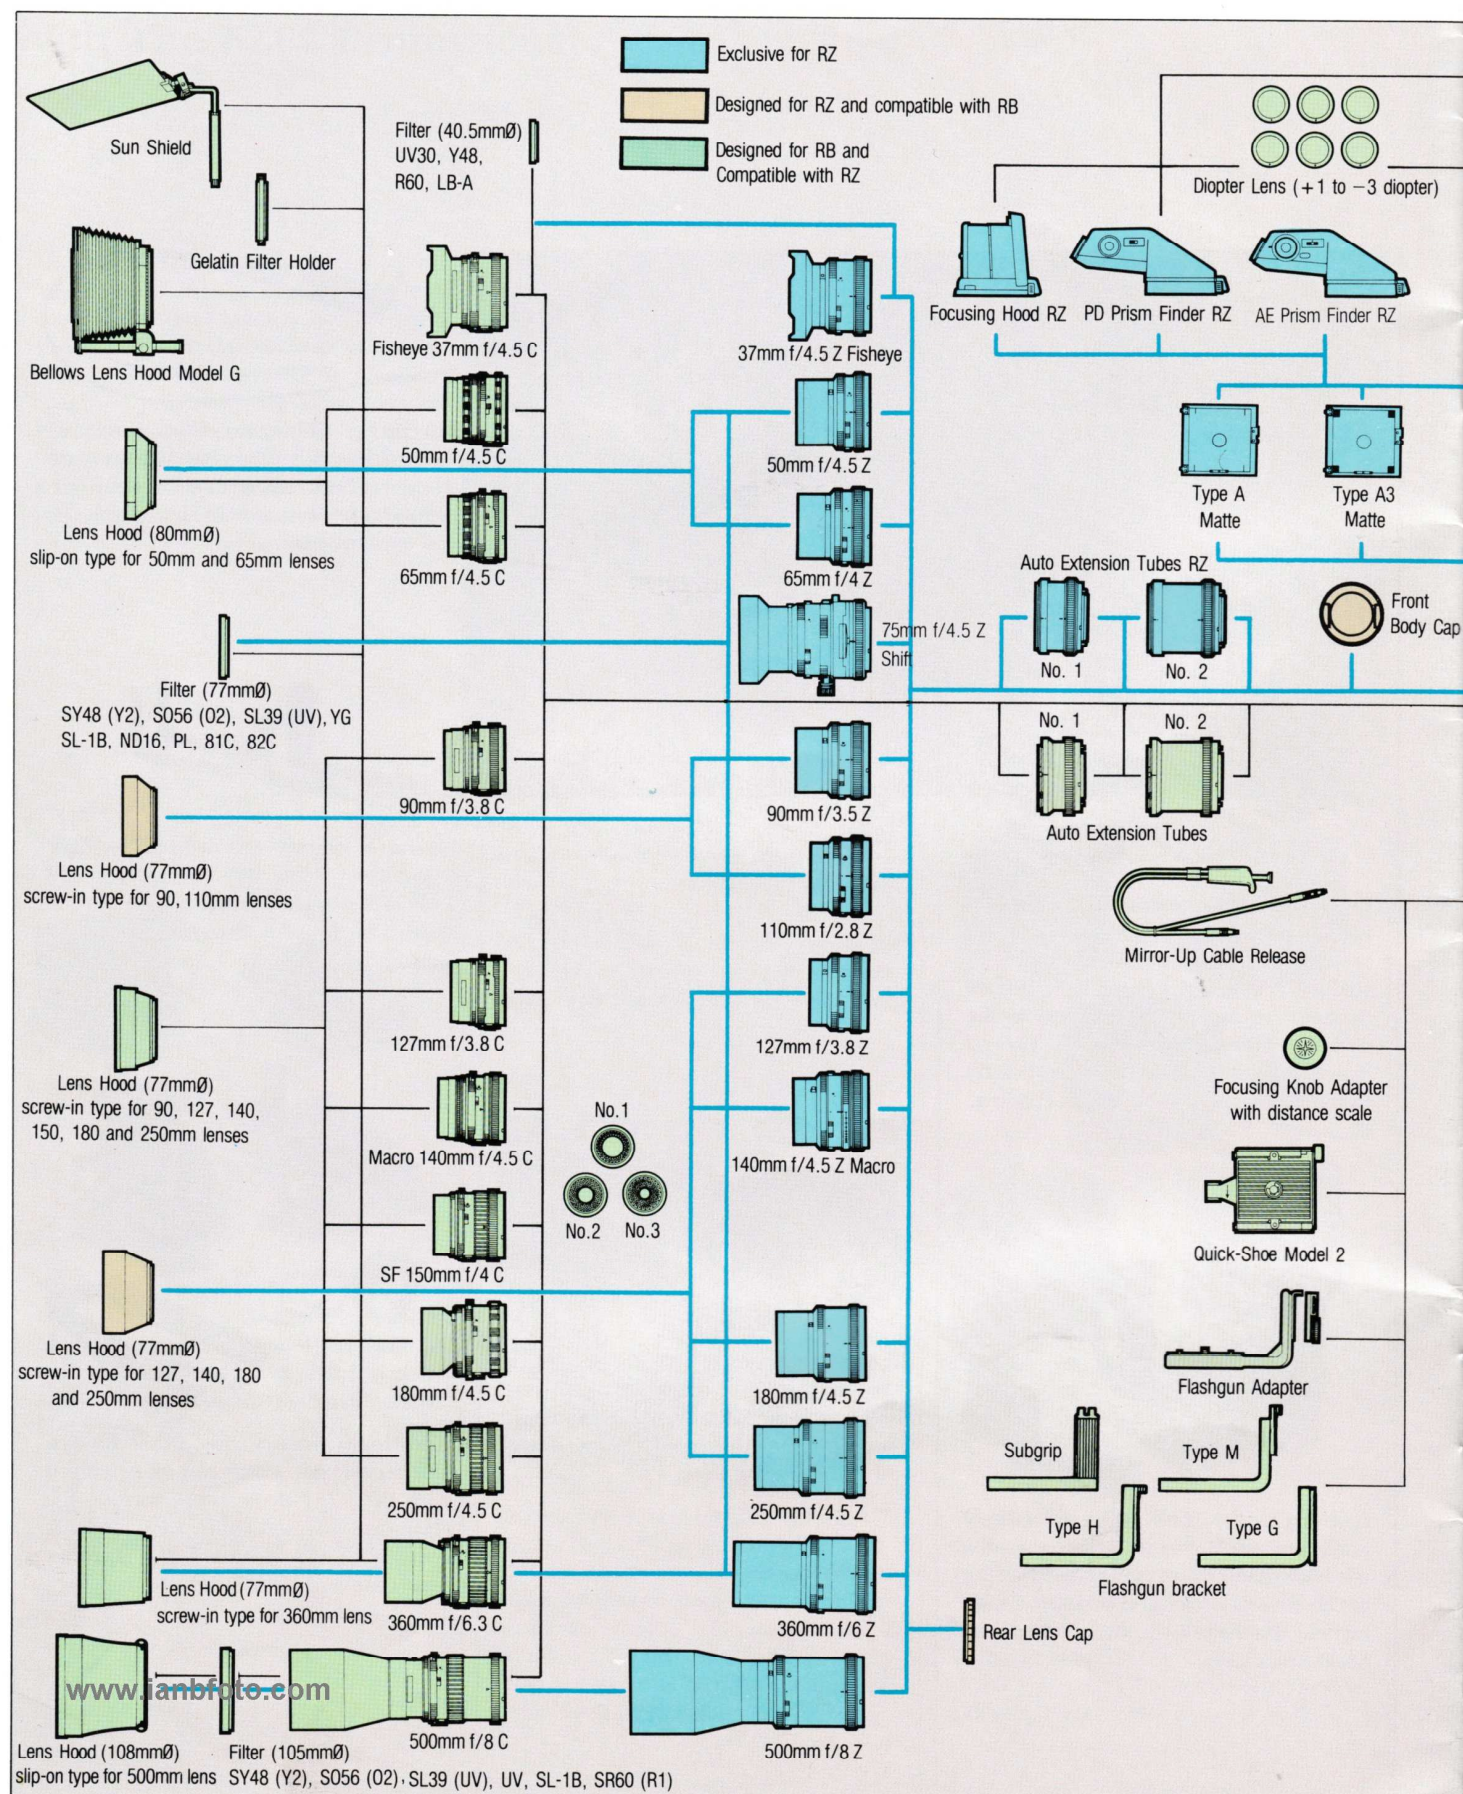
Exclusive for RZ

Designed for RZ and compatible with RB

Designed for RB and Compatible with RZ

Sun Shield

Filter (40.5mmØ) UV30, Y48, R60, LB-A

Diopter Lens (+1 to −3 diopter)

Gelatin Filter Holder

Bellows Lens Hood Model G

Fisheye 37mm f/4.5 C

37mm f/4.5 Z Fisheye

Focusing Hood RZ

PD Prism Finder RZ

AE Prism Finder RZ

50mm f/4.5 C

50mm f/4.5 Z

Type A Matte

Type A3 Matte

Lens Hood (80mmØ) slip-on type for 50mm and 65mm lenses

65mm f/4.5 C

65mm f/4 Z

Auto Extension Tubes RZ

No. 1

No. 2

Front Body Cap

75mm f/4.5 Z Shift

Filter (77mmØ) SY48 (Y2), SO56 (O2), SL39 (UV), YG SL-1B, ND16, PL, 81C, 82C

No. 1

No. 2

Auto Extension Tubes

90mm f/3.8 C

90mm f/3.5 Z

Lens Hood (77mmØ) screw-in type for 90, 110mm lenses

110mm f/2.8 Z

Mirror-Up Cable Release

127mm f/3.8 C

127mm f/3.8 Z

Lens Hood (77mmØ) screw-in type for 90, 127, 140, 150, 180 and 250mm lenses

Focusing Knob Adapter with distance scale

No.1

Macro 140mm f/4.5 C

140mm f/4.5 Z Macro

No.2

No.3

SF 150mm f/4 C

Quick-Shoe Model 2

Lens Hood (77mmØ) screw-in type for 127, 140, 180 and 250mm lenses

180mm f/4.5 C

180mm f/4.5 Z

Flashgun Adapter

Subgrip

Type M

250mm f/4.5 C

250mm f/4.5 Z

Type H

Type G

Flashgun bracket

Lens Hood (77mmØ) screw-in type for 360mm lens

360mm f/6.3 C

360mm f/6 Z

Rear Lens Cap

www.ianbfoto.com

500mm f/8 C

500mm f/8 Z

Lens Hood (108mmØ) slip-on type for 500mm lens

Filter (105mmØ) SY48 (Y2), SO56 (O2), SL39 (UV), UV, SL-1B, SR60 (R1)